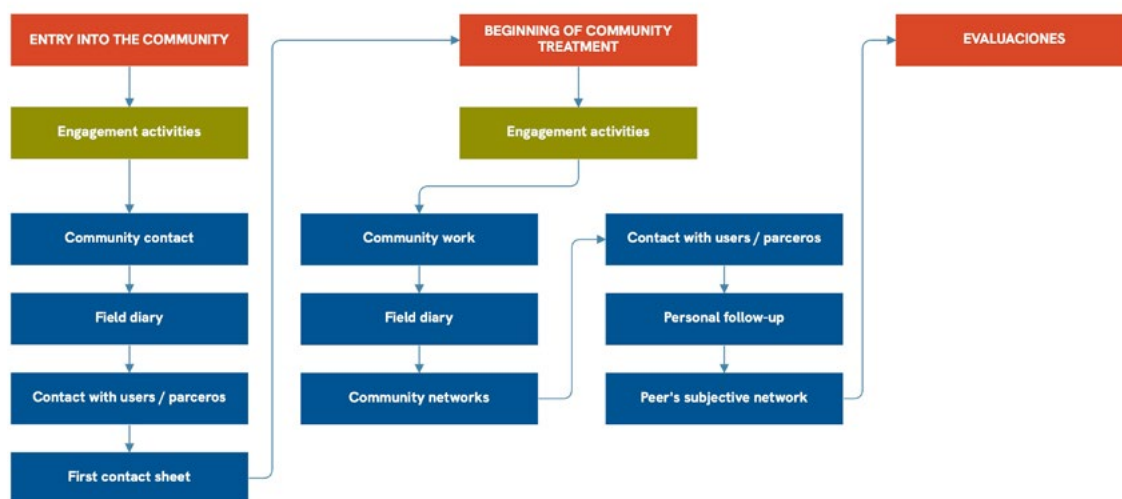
ENTRY INTO THE COMMUNITY

Engagement activities

Community contact

Field diary

Contact with users / parceros

First contact sheet

BEGINNING OF COMMUNITY TREATMENT

Engagement activities

Community work

Field diary

Community networks

Contact with users / parceros

Personal follow-up

Peer's subjective network

EVALUACIONES